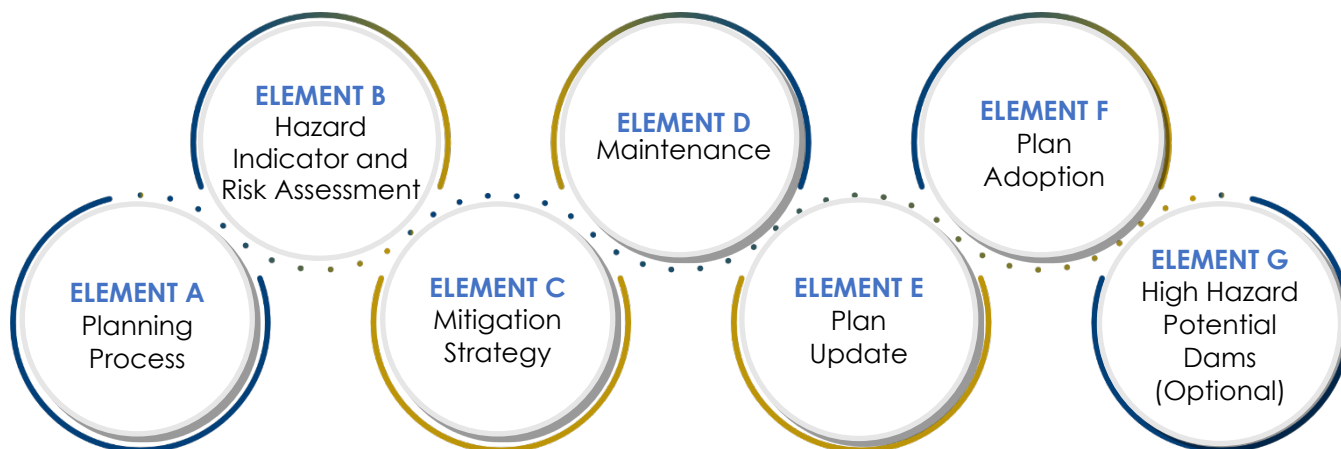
ELEMENT A
Planning Process

ELEMENT B
Hazard Indicator and Risk Assessment

ELEMENT C
Mitigation Strategy

ELEMENT D
Maintenance

ELEMENT E
Plan Update

ELEMENT F
Plan Adoption

ELEMENT G
High Hazard Potential Dams (Optional)